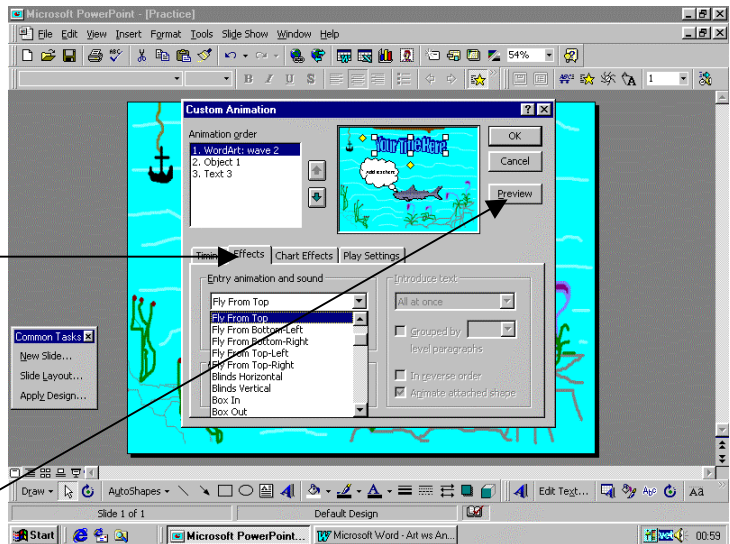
Microsoft PowerPoint - [Practice]

File Edit View Insert Format Tools Slide Show Window Help

54%

Custom Animation

Animation order

1. WordArt: wave 2
2. Object 1
3. Text 3

Your Title Here

OK

Cancel

Preview

Timing Effects Chart Effects Play Settings

Entry animation and sound

Fly From Top

Fly From Top
Fly From Bottom-Left
Fly From Bottom-Right
Fly From Top-Left
Fly From Top-Right
Blinds Horizontal
Blinds Vertical
Box In
Box Out

Introduce text

All at once

Grouped by level paragraphs

In reverse order

Animate attached shape

Common Tasks

New Slide...

Slide Layout...

Apply Design...

Draw AutoShapes Edit Text...

Slide 1 of 1 Default Design

Start Microsoft PowerPoint... Microsoft Word - Art ws An... 00:59